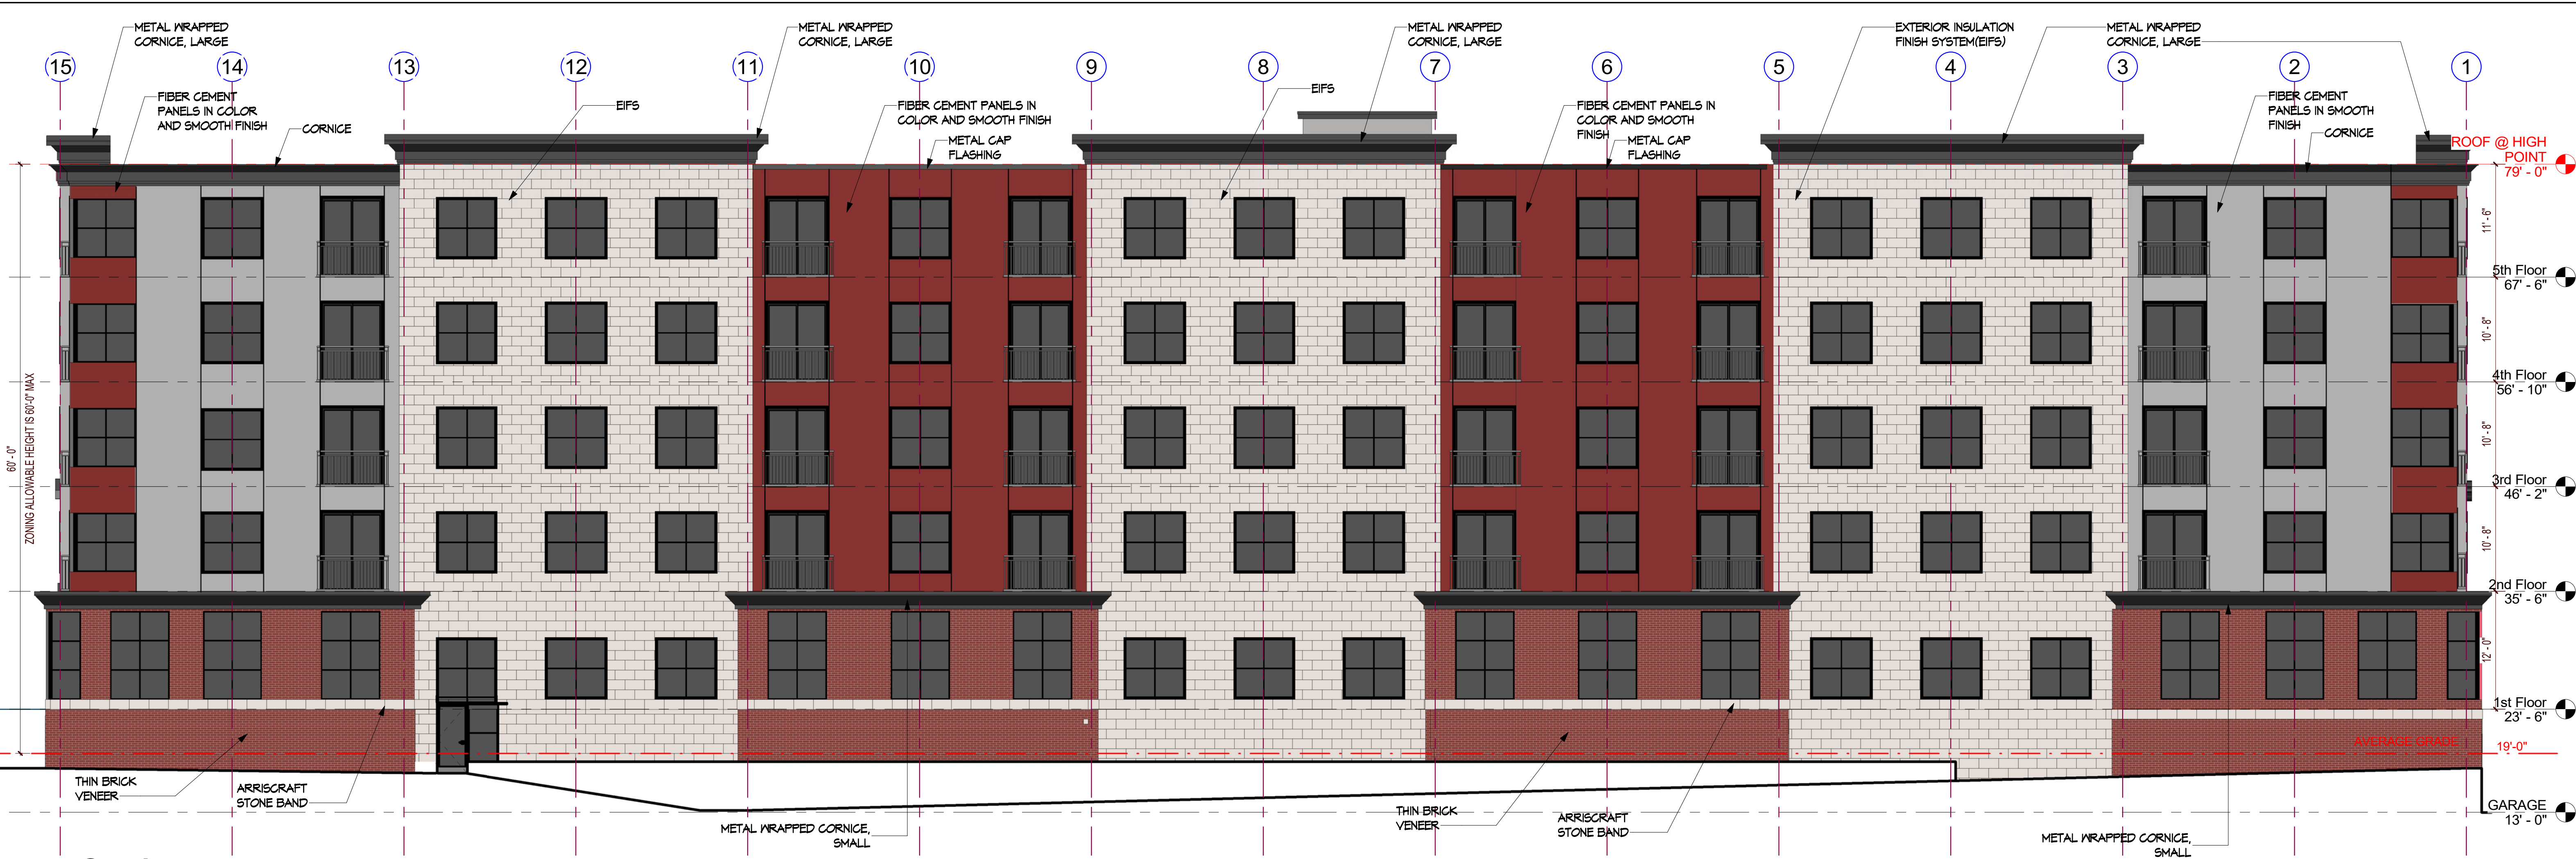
METAL WRAPPED CORNICE, LARGE

METAL WRAPPED CORNICE, LARGE

METAL WRAPPED CORNICE, LARGE

EXTERIOR INSULATION FINISH SYSTEM(EIFS)

METAL WRAPPED CORNICE, LARGE

15 14 13 12 11 10 9 8 7 6 5 4 3 2 1

FIBER CEMENT PANELS IN COLOR AND SMOOTH FINISH

CORNICE

EIFS

FIBER CEMENT PANELS IN COLOR AND SMOOTH FINISH

METAL CAP FLASHING

EIFS

FIBER CEMENT PANELS IN COLOR AND SMOOTH FINISH

METAL CAP FLASHING

FIBER CEMENT PANELS IN SMOOTH FINISH

CORNICE

ROOF @ HIGH POINT
79' - 0"

11' - 6"

5th Floor
67' - 6"

10' - 8"

4th Floor
56' - 10"

10' - 8"

3rd Floor
46' - 2"

10' - 8"

2nd Floor
35' - 6"

12' - 0"

1st Floor
23' - 6"

AVERAGE GRADE

19'-0"

GARAGE
13' - 0"

60' - 0"

ZONING ALLOWABLE HEIGHT IS 60'-0" MAX

THIN BRICK VENEER

ARRISCRAFT STONE BAND

METAL WRAPPED CORNICE, SMALL

THIN BRICK VENEER

ARRISCRAFT STONE BAND

METAL WRAPPED CORNICE, SMALL